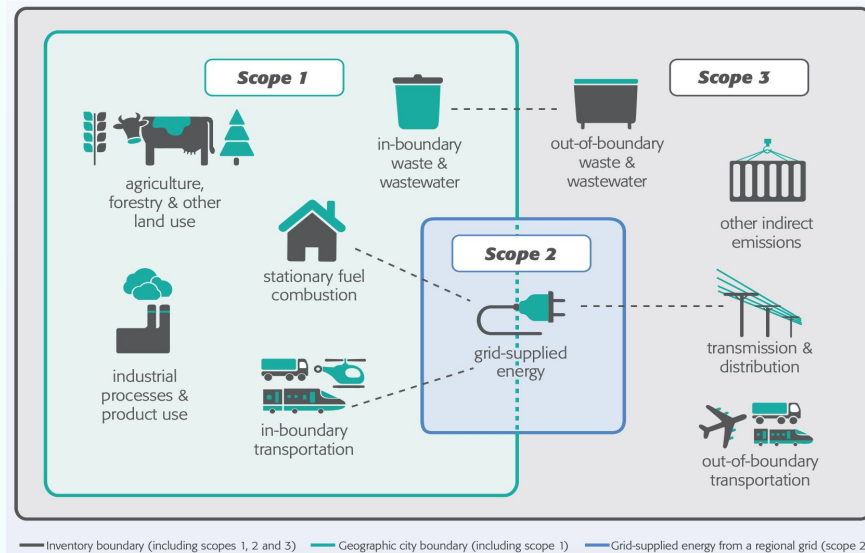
Scope 1

agriculture, forestry & other land use

in-boundary waste & wastewater

stationary fuel combustion

industrial processes & product use

in-boundary transportation

Scope 2

grid-supplied energy

out-of-boundary waste & wastewater

Scope 3

other indirect emissions

transmission & distribution

out-of-boundary transportation

Inventory boundary (including scopes 1, 2 and 3) Geographic city boundary (including scope 1) Grid-supplied energy from a regional grid (scope 2